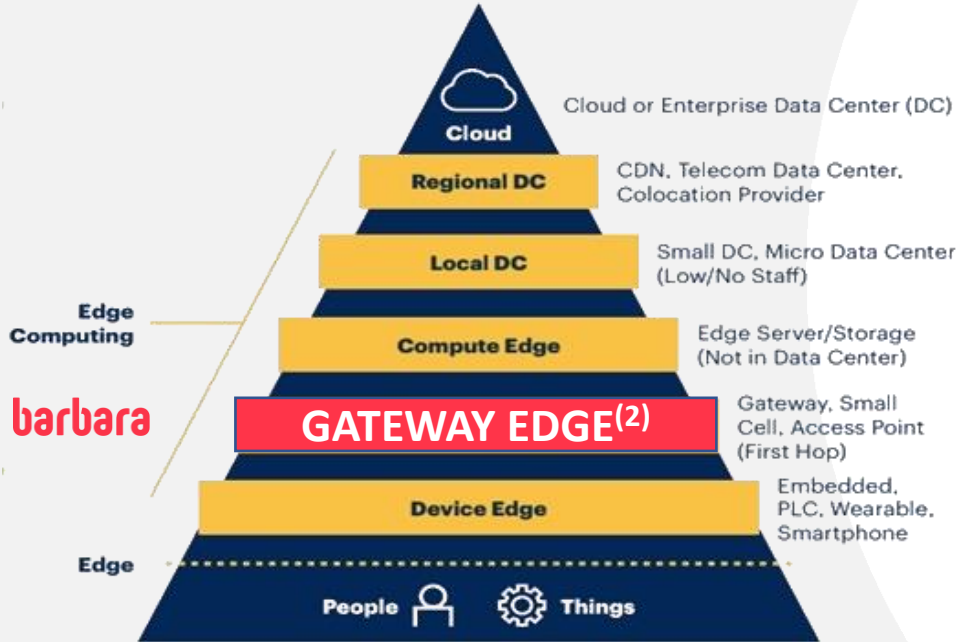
Cloud

Cloud or Enterprise Data Center (DC)

Regional DC

CDN, Telecom Data Center, Colocation Provider

Local DC

Small DC, Micro Data Center (Low/No Staff)

Edge Computing

Compute Edge

Edge Server/Storage (Not in Data Center)

barbara

GATEWAY EDGE$^{(2)}$

Gateway, Small Cell, Access Point (First Hop)

Device Edge

Embedded, PLC, Wearable, Smartphone

Edge

People

Things